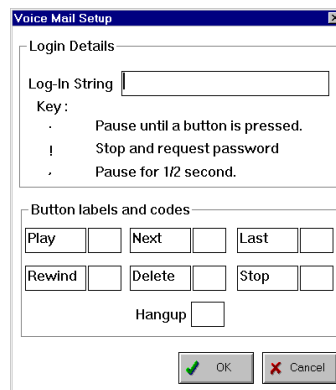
Voice Mail Setup

Login Details

Log-In String

Key :

. Pause until a button is pressed.

! Stop and request password

, Pause for 1/2 second.

Button labels and codes

Play

Next

Last

Rewind

Delete

Stop

Hangup

OK

Cancel